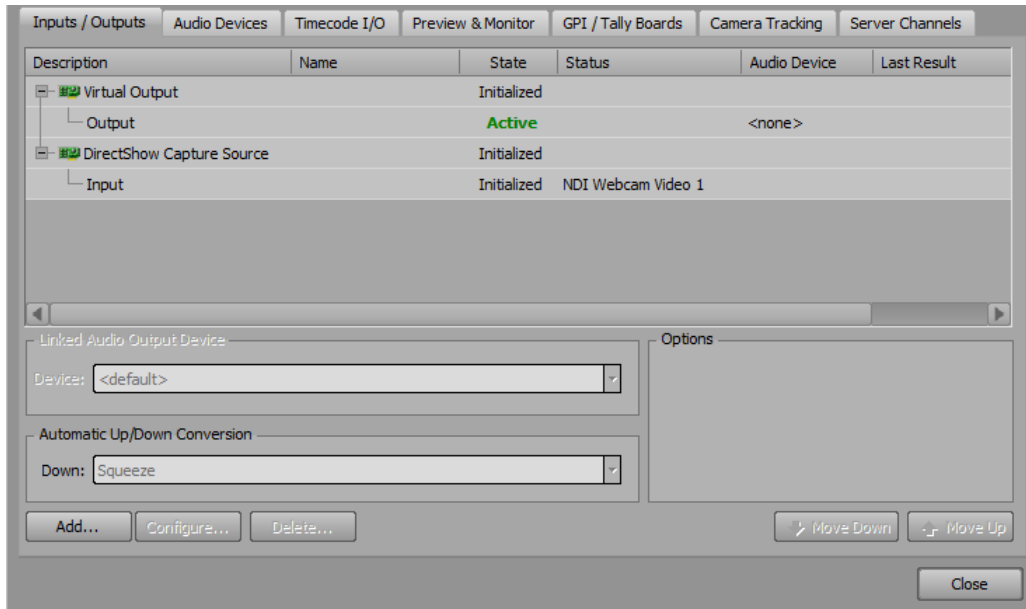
Inputs / Outputs | Audio Devices | Timecode I/O | Preview & Monitor | GPI / Tally Boards | Camera Tracking | Server Channels

| Description | Name | State | Status | Audio Device | Last Result |
|---|---|---|---|---|---|
| Virtual Output | | Initialized | | | |
| Output | | Active | | <none> | |
| DirectShow Capture Source | | Initialized | | | |
| Input | | Initialized | NDI Webcam Video 1 | | |

Linked Audio Output Device

Device: <default>

Options

Automatic Up/Down Conversion

Down: Squeeze

Add... Configure... Delete...

Move Down Move Up

Close